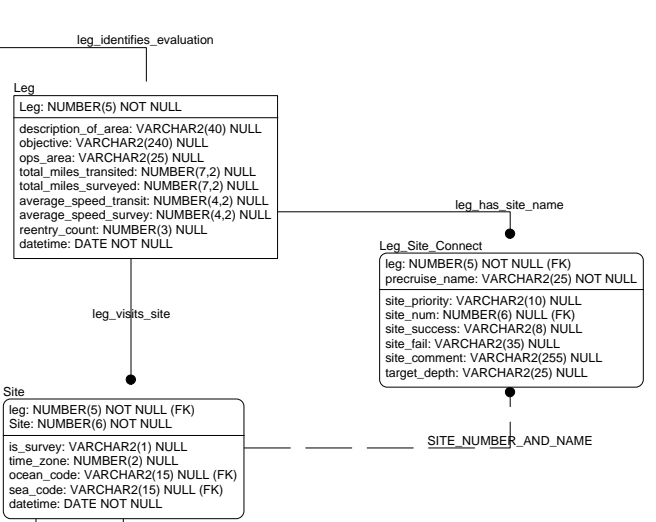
leg_identifies_evaluation

Leg

Leg: NUMBER(5) NOT NULL

description_of_area: VARCHAR2(40) NULL
objective: VARCHAR2(240) NULL
ops_area: VARCHAR2(25) NULL
total_miles_transited: NUMBER(7,2) NULL
total_miles_surveyed: NUMBER(7,2) NULL
average_speed_transit: NUMBER(4,2) NULL
average_speed_survey: NUMBER(4,2) NULL
reentry_count: NUMBER(3) NULL
datetime: DATE NOT NULL

leg_has_site_name

Leg_Site_Connect

leg: NUMBER(5) NOT NULL (FK)
precruise_name: VARCHAR2(25) NOT NULL

site_priority: VARCHAR2(10) NULL
site_num: NUMBER(6) NULL (FK)
site_success: VARCHAR2(8) NULL
site_fail: VARCHAR2(35) NULL
site_comment: VARCHAR2(255) NULL
target_depth: VARCHAR2(25) NULL

leg_visits_site

Site

leg: NUMBER(5) NOT NULL (FK)
Site: NUMBER(6) NOT NULL

is_survey: VARCHAR2(1) NULL
time_zone: NUMBER(2) NULL
ocean_code: VARCHAR2(15) NULL (FK)
sea_code: VARCHAR2(15) NULL (FK)
datetime: DATE NOT NULL

SITE_NUMBER_AND_NAME